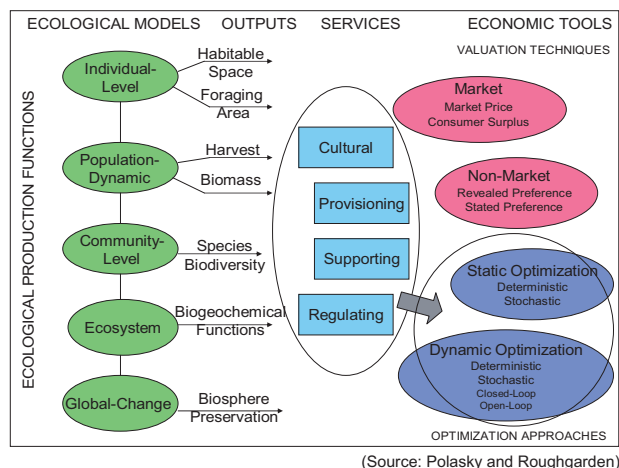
ECOLOGICAL MODELS OUTPUTS SERVICES ECONOMIC TOOLS

VALUATION TECHNIQUES

ECOLOGICAL PRODUCTION FUNCTIONS

Individual-Level

Habitable Space

Foraging Area

Population-Dynamic

Harvest

Biomass

Community-Level

Species Biodiversity

Ecosystem

Biogeochemical Functions

Global-Change

Biosphere Preservation

Cultural

Provisioning

Supporting

Regulating

Market
Market Price
Consumer Surplus

Non-Market
Revealed Preference
Stated Preference

Static Optimization
Deterministic
Stochastic

Dynamic Optimization
Deterministic
Stochastic
Closed-Loop
Open-Loop

OPTIMIZATION APPROACHES

(Source: Polasky and Roughgarden)